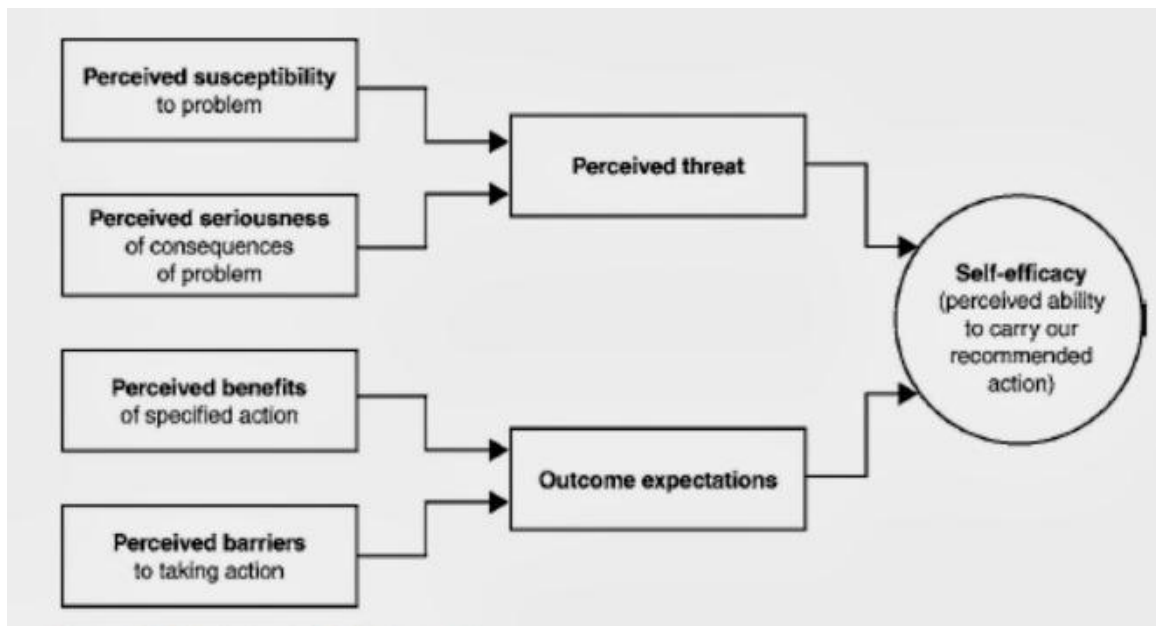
Perceived susceptibility to problem

Perceived seriousness of consequences of problem

Perceived threat

Perceived benefits of specified action

Perceived barriers to taking action

Outcome expectations

Self-efficacy (perceived ability to carry our recommended action)